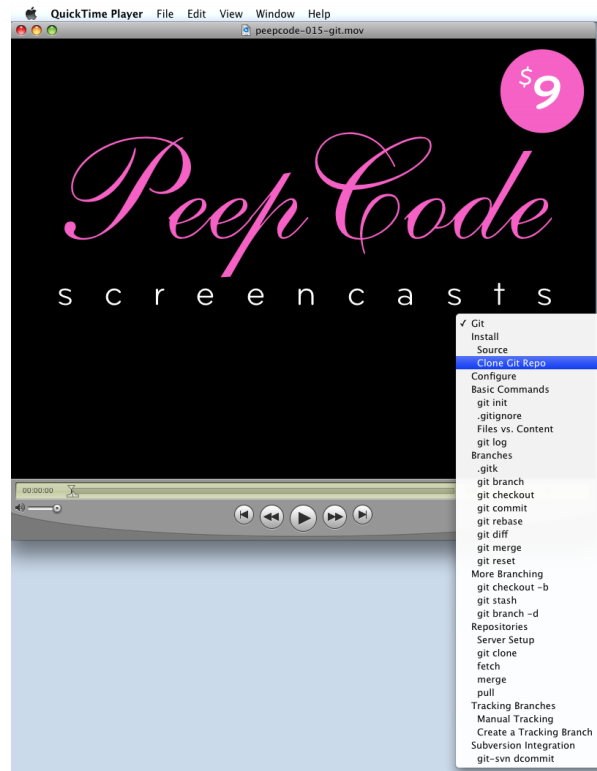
QuickTime Player File Edit View Window Help

peepcode-015-git.mov

$9

PeepCode

screencasts

00:00:00

✓ Git
Install
Source
Clone Git Repo
Configure
Basic Commands
git init
.gitignore
Files vs. Content
git log
Branches
.gitk
git branch
git checkout
git commit
git rebase
git diff
git merge
git reset
More Branching
git checkout -b
git stash
git branch -d
Repositories
Server Setup
git clone
fetch
merge
pull
Tracking Branches
Manual Tracking
Create a Tracking Branch
Subversion Integration
git-svn dcommit